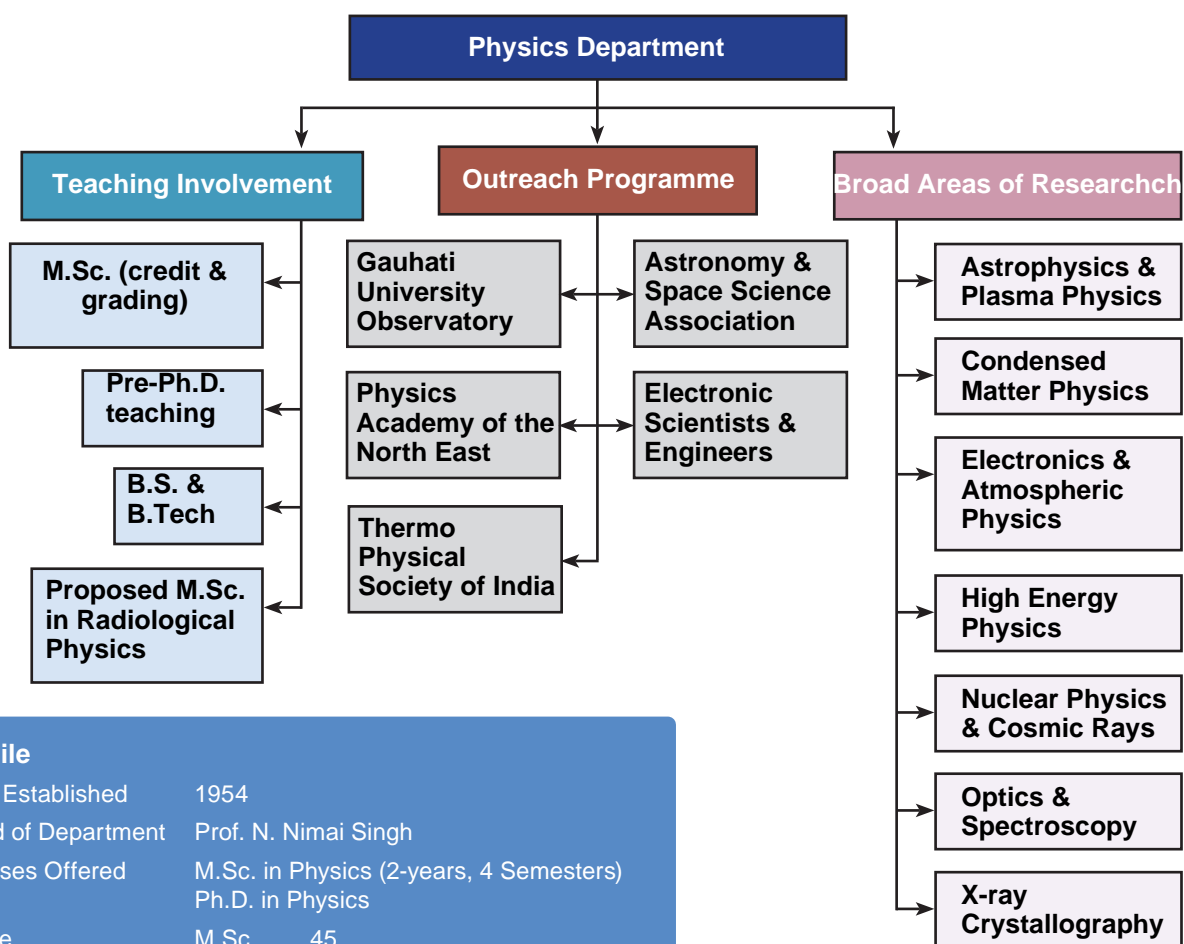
Physics Department

Teaching Involvement

M.Sc. (credit & grading)

Pre-Ph.D. teaching

B.S. & B.Tech

Proposed M.Sc. in Radiological Physics

Outreach Programme

Gauhati University Observatory

Astronomy & Space Science Association

Physics Academy of the North East

Electronic Scientists & Engineers

Thermo Physical Society of India

Broad Areas of Researchch

Astrophysics & Plasma Physics

Condensed Matter Physics

Electronics & Atmospheric Physics

High Energy Physics

Nuclear Physics & Cosmic Rays

Optics & Spectroscopy

X-ray Crystallography

ile

| Established | 1954 |
|---|---|
| d of Department | Prof. N. Nimai Singh |
| ses Offered | M.Sc. in Physics (2-years, 4 Semesters) Ph.D. in Physics |
| e | M.Sc. 45 |